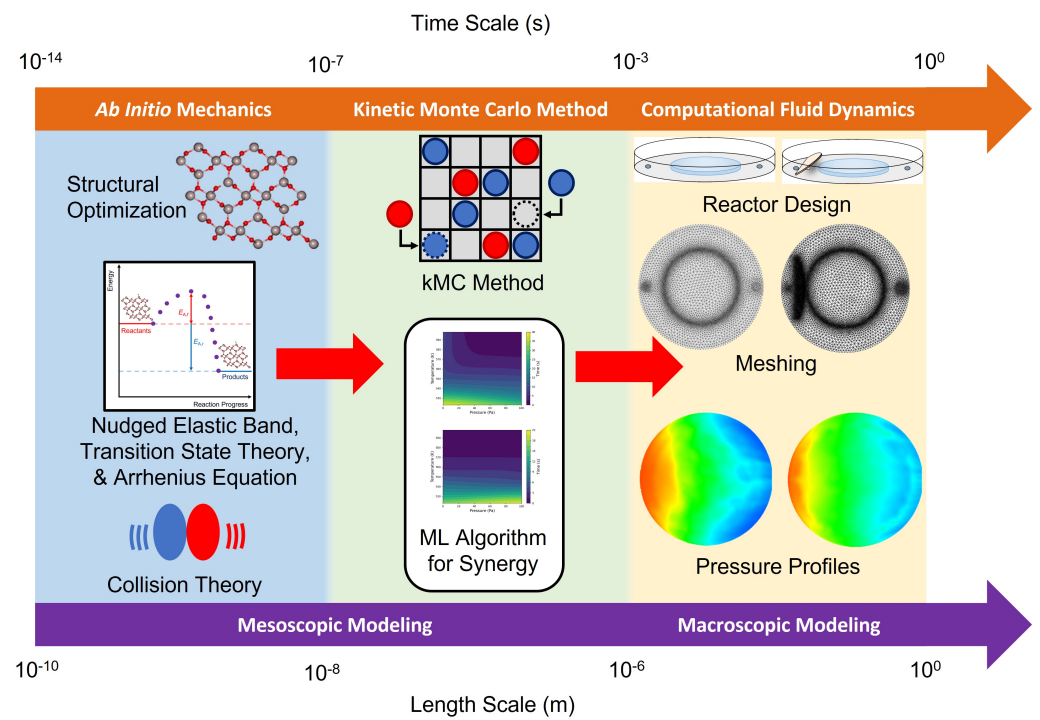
Time Scale (s)

$10^{-14}$ $10^{-7}$ $10^{-3}$ $10^{0}$

*Ab Initio* Mechanics

Kinetic Monte Carlo Method

Computational Fluid Dynamics

Structural Optimization

Energy

$E_{A,f}$

$E_{A,r}$

Reactants

Products

Reaction Progress

Nudged Elastic Band, Transition State Theory, & Arrhenius Equation

Collision Theory

kMC Method

ML Algorithm for Synergy

Reactor Design

Meshing

Pressure Profiles

Mesoscopic Modeling

Macroscopic Modeling

$10^{-10}$ $10^{-8}$ $10^{-6}$ $10^{0}$

Length Scale (m)